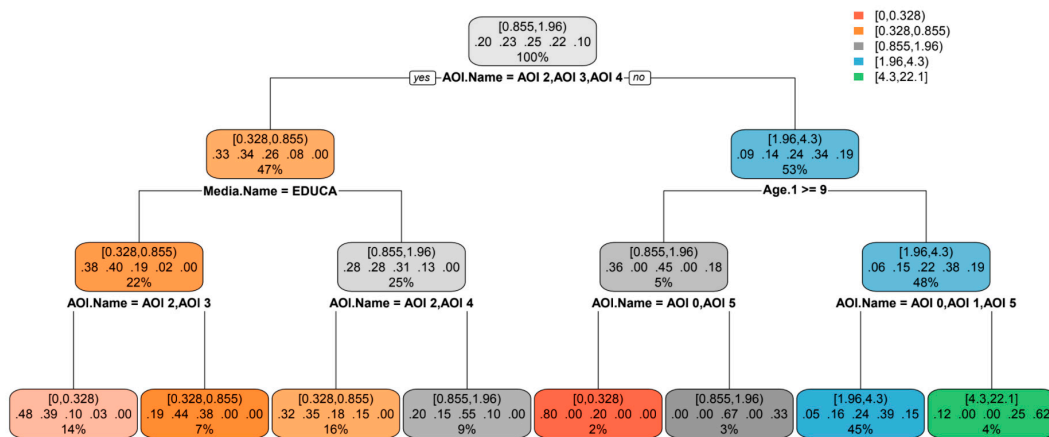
[0,0.328)
[0.328,0.855)
[0.855,1.96)
[1.96,4.3)
[4.3,22.1]

[0.855,1.96)
.20 .23 .25 .22 .10
100%

yes AOI.Name = AOI 2,AOI 3,AOI 4 no

[0.328,0.855)
.33 .34 .26 .08 .00
47%

[1.96,4.3)
.09 .14 .24 .34 .19
53%

Media.Name = EDUCA

Age.1 >= 9

[0.328,0.855)
.38 .40 .19 .02 .00
22%

[0.855,1.96)
.28 .28 .31 .13 .00
25%

[0.855,1.96)
.36 .00 .45 .00 .18
5%

[1.96,4.3)
.06 .15 .22 .38 .19
48%

AOI.Name = AOI 2,AOI 3

AOI.Name = AOI 2,AOI 4

AOI.Name = AOI 0,AOI 5

AOI.Name = AOI 0,AOI 1,AOI 5

[0,0.328)
.48 .39 .10 .03 .00
14%

[0.328,0.855)
.19 .44 .38 .00 .00
7%

[0.328,0.855)
.32 .35 .18 .15 .00
16%

[0.855,1.96)
.20 .15 .55 .10 .00
9%

[0,0.328)
.80 .00 .20 .00 .00
2%

[0.855,1.96)
.00 .00 .67 .00 .33
3%

[1.96,4.3)
.05 .16 .24 .39 .15
45%

[4.3,22.1]
.12 .00 .00 .25 .62
4%